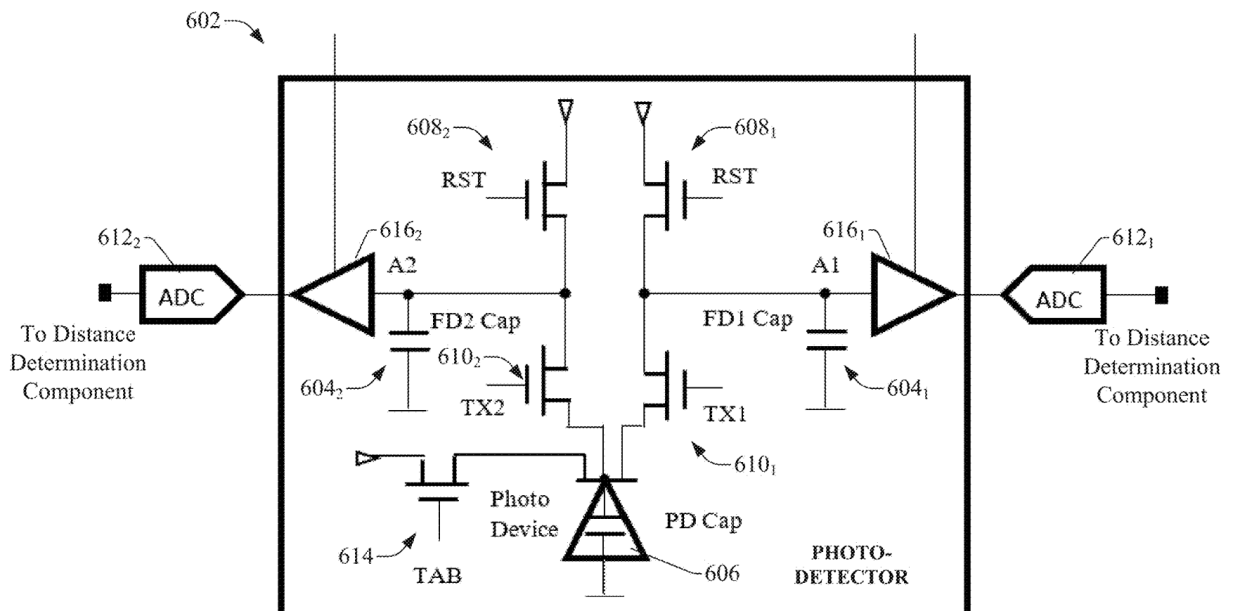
602

$608_2$

$608_1$

RST

RST

$612_2$

$616_2$

$616_1$

$612_1$

ADC

A2

A1

ADC

To Distance Determination Component

FD2 Cap

FD1 Cap

To Distance Determination Component

$610_2$

$604_2$

$604_1$

TX2

TX1

$610_1$

Photo Device

PD Cap

614

TAB

606

PHOTO-DETECTOR